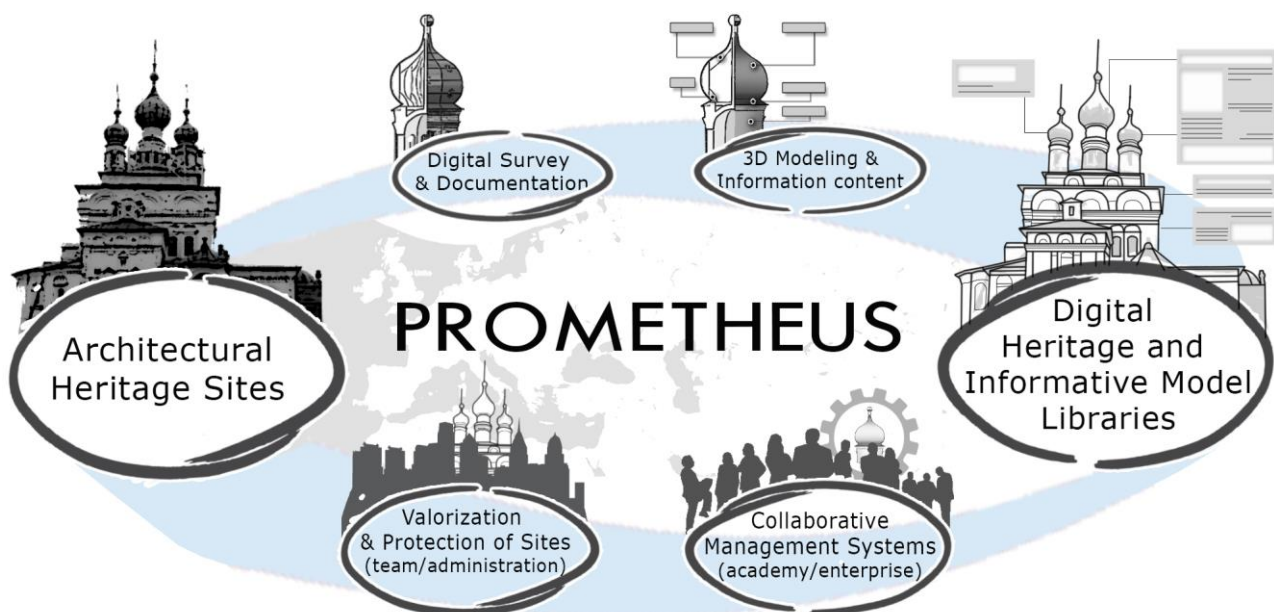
Digital Survey & Documentation

3D Modeling & Information content

Architectural Heritage Sites

PROMETHEUS

Digital Heritage and Informative Model Libraries

Valorization & Protection of Sites (team/administration)

Collaborative Management Systems (academy/enterprise)